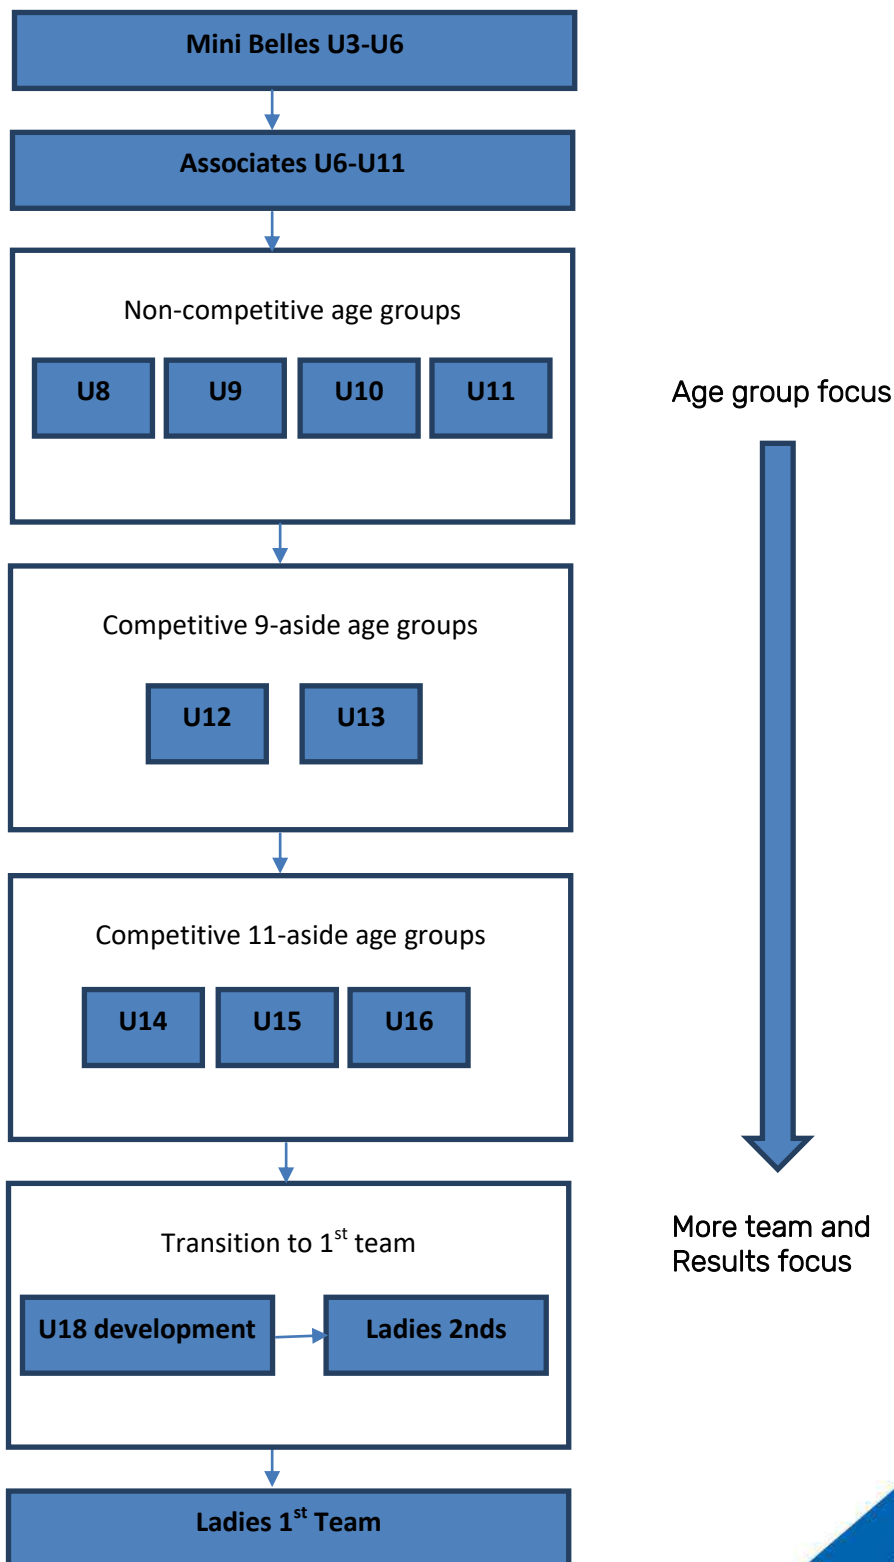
Mini Belles U3-U6

Associates U6-U11

Non-competitive age groups

U8

U9

U10

U11

Age group focus

Competitive 9-aside age groups

U12

U13

Competitive 11-aside age groups

U14

U15

U16

More team and Results focus

Transition to 1$^{st}$ team

U18 development

Ladies 2nds

Ladies 1$^{st}$ Team